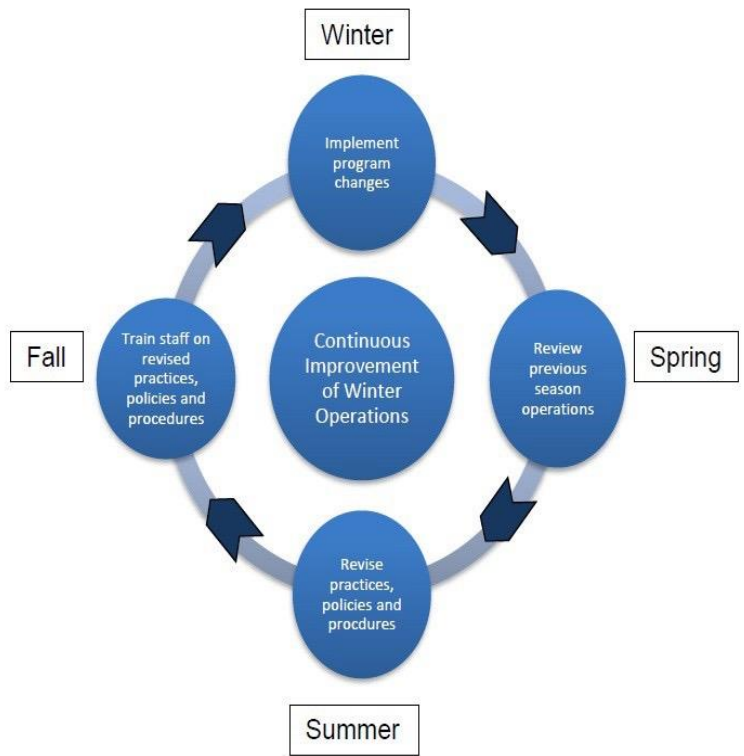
Winter

Implement program changes

Fall

Train staff on revised practices, policies and procedures

Continuous Improvement of Winter Operations

Review previous season operations

Spring

Revise practices, policies and procdures

Summer